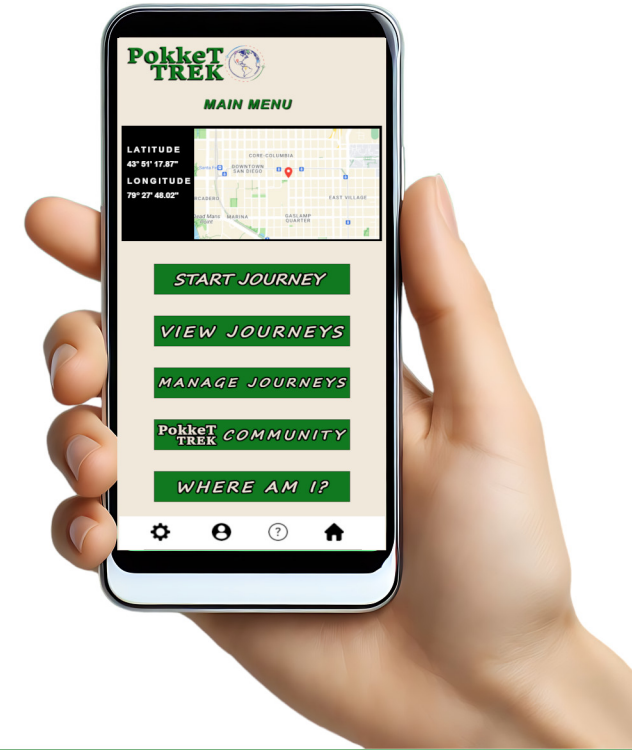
PokkeT TREK

MAIN MENU

LATITUDE
43° 51' 17.87"
LONGITUDE
79° 27' 48.02"

CORE-COLUMBIA
DOWNTOWN SAN DIEGO
EAST VILLAGE
MARINA
GASLAMP QUARTER

START JOURNEY

VIEW JOURNEYS

MANAGE JOURNEYS

PokkeT TREK COMMUNITY

WHERE AM I?

?